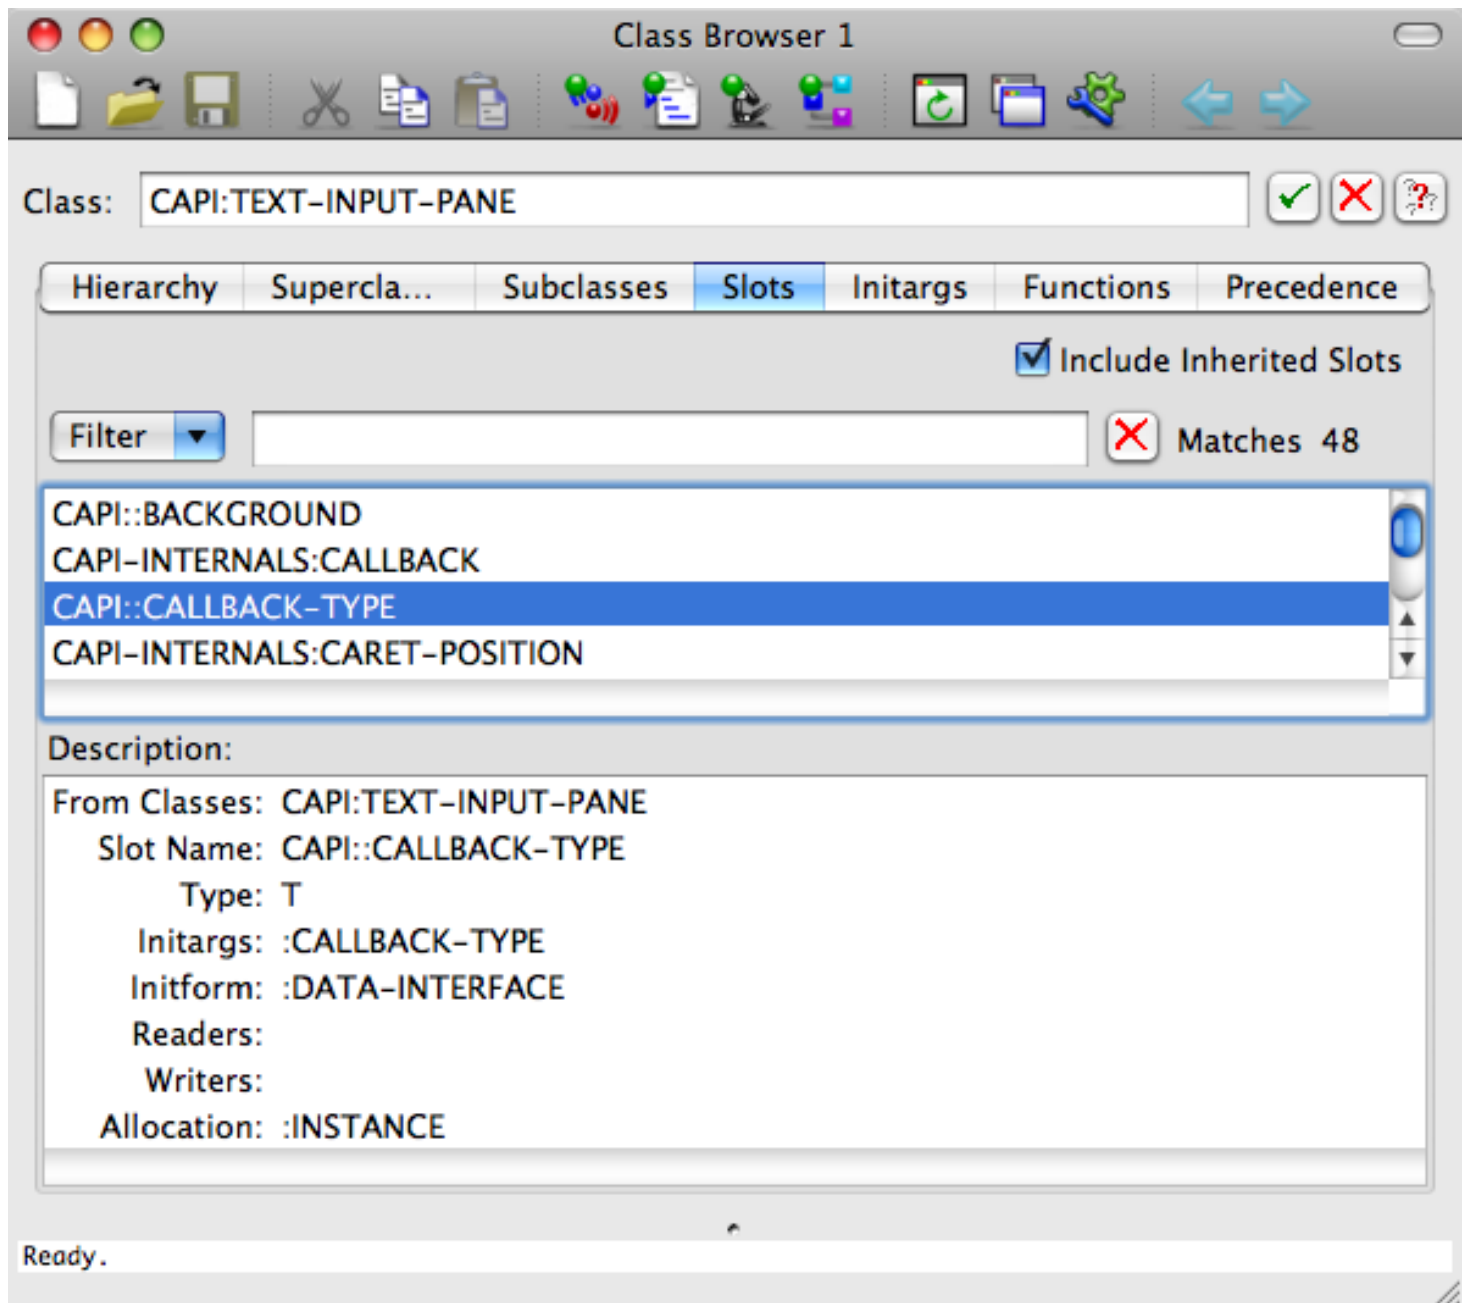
Class Browser 1

Class: CAPI:TEXT-INPUT-PANE

Hierarchy Supercla... Subclasses Slots Initargs Functions Precedence

Include Inherited Slots

Filter

Matches 48

CAPI::BACKGROUND
CAPI-INTERNALS:CALLBACK
CAPI::CALLBACK-TYPE
CAPI-INTERNALS:CARET-POSITION

Description:

From Classes: CAPI:TEXT-INPUT-PANE
Slot Name: CAPI::CALLBACK-TYPE
Type: T
Initargs: :CALLBACK-TYPE
Initform: :DATA-INTERFACE
Readers:
Writers:
Allocation: :INSTANCE

Ready.